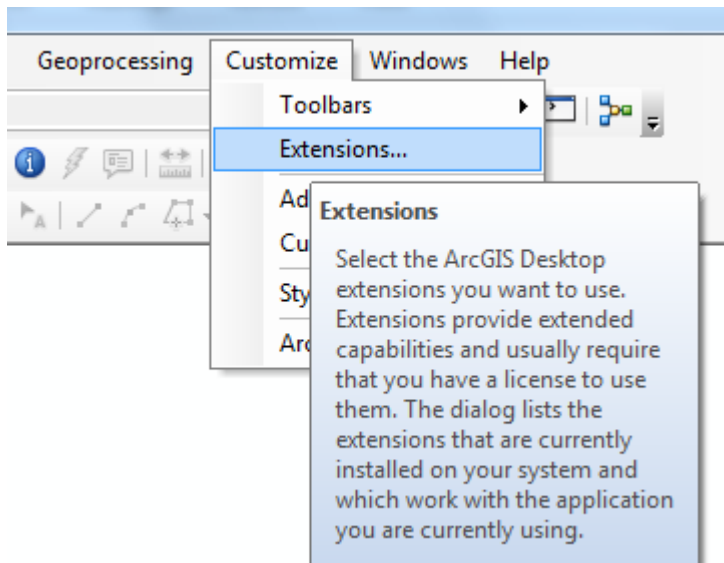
Geoprocessing Customize Windows Help

Toolbars

Extensions...

Ad

Cu

Sty

Arc

Extensions

Select the ArcGIS Desktop extensions you want to use. Extensions provide extended capabilities and usually require that you have a license to use them. The dialog lists the extensions that are currently installed on your system and which work with the application you are currently using.